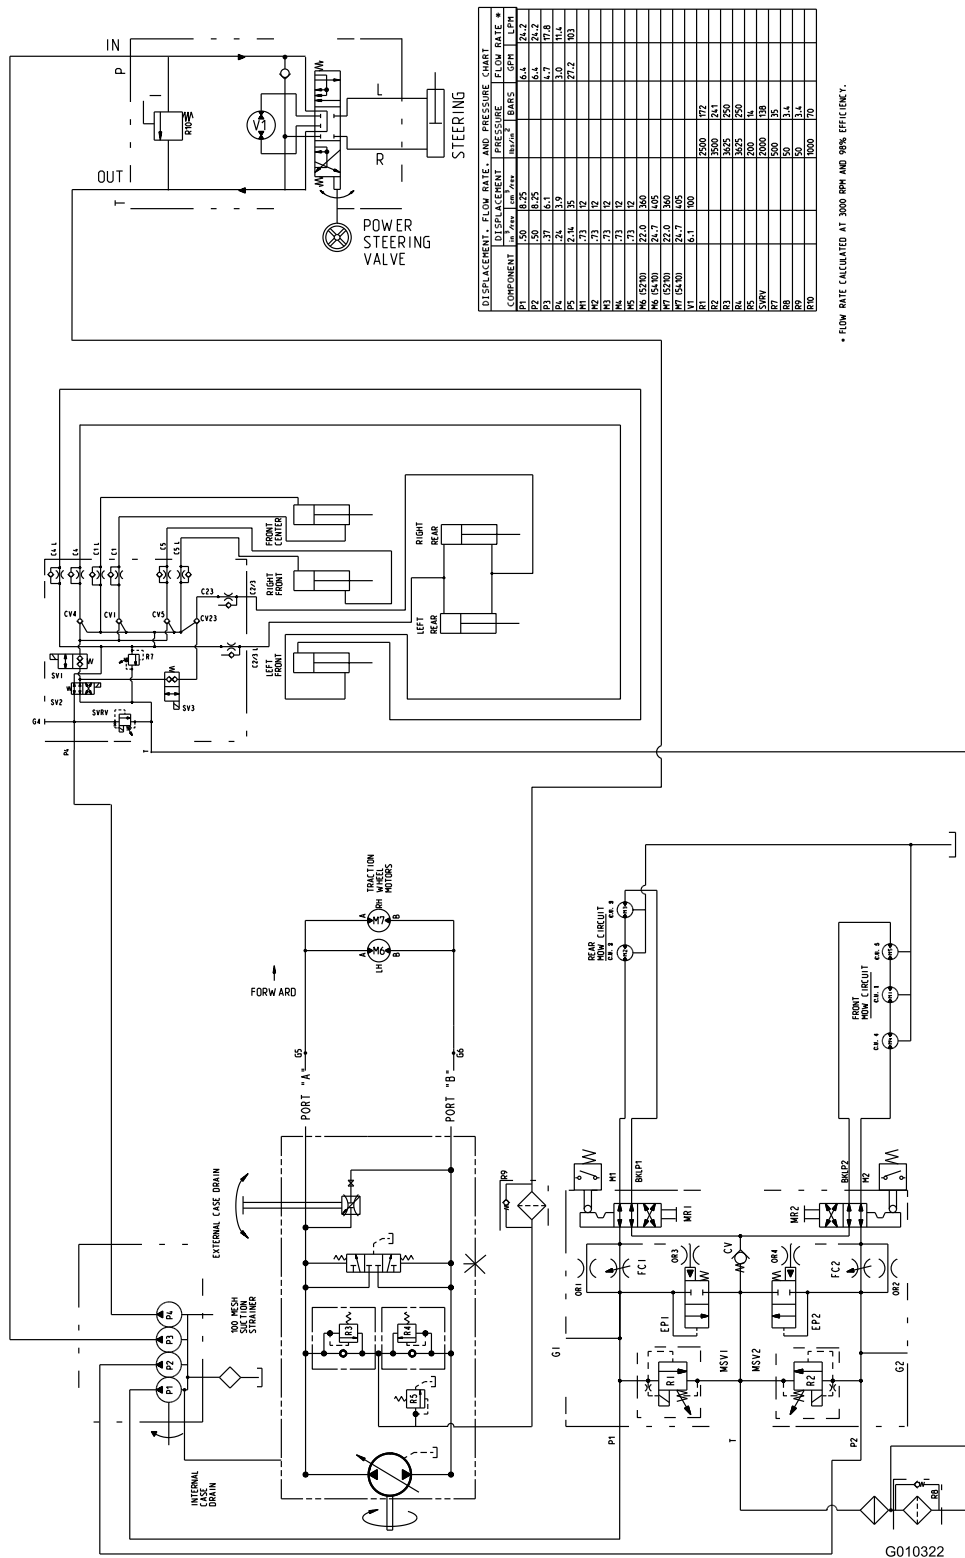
IN
P
R10
V1
L
R
STEERING
OUT
T
POWER STEERING VALVE

DISPLACEMENT, FLOW RATE, AND PRESSURE CHART

| COMPONENT | DISPLACEMENT in³/rev | DISPLACEMENT cm³/rev | PRESSURE lbs/in² | PRESSURE BARS | FLOW RATE * GPM | FLOW RATE * LPM |
|---|---|---|---|---|---|---|
| P1 | .50 | 8.25 | | | 6.4 | 24.2 |
| P2 | .50 | 8.25 | | | 6.4 | 24.2 |
| P3 | .37 | 6.1 | | | 4.7 | 17.8 |
| P4 | .24 | 3.9 | | | 3.0 | 11.4 |
| P5 | 2.14 | 35 | | | 27.2 | 103 |
| M1 | .73 | 12 | | | | |
| M2 | .73 | 12 | | | | |
| M3 | .73 | 12 | | | | |
| M4 | .73 | 12 | | | | |
| M5 | .73 | 12 | | | | |
| M6 (5210) | 22.0 | 360 | | | | |
| M6 (5410) | 24.7 | 405 | | | | |
| M7 (5210) | 22.0 | 360 | | | | |
| M7 (5410) | 24.7 | 405 | | | | |
| V1 | 6.1 | 100 | | | | |
| R1 | | | 2500 | 172 | | |
| R2 | | | 3500 | 241 | | |
| R3 | | | 3625 | 250 | | |
| R4 | | | 3625 | 250 | | |
| R5 | | | 200 | 14 | | |
| SVRV | | | 2000 | 138 | | |
| R7 | | | 500 | 35 | | |
| R8 | | | 50 | 3.4 | | |
| R9 | | | 50 | 3.4 | | |
| R10 | | | 1000 | 70 | | |

* FLOW RATE CACULATED AT 3000 RPM AND 90% EFFICIENCY.

C4 L
C4
C1 L
C1
C5
C5 L
CV4
CV1
CV5
CV23
C23
C2/3
C2/3 L
FRONT CENTER
RIGHT FRONT
RIGHT REAR
LEFT REAR
LEFT FRONT
SV1
R7
W
SV2
SV3
SVRV
G4
P4
T

TRACTION WHEEL MOTORS
A
RH
M7
B
A
LH
M6
B
FORWARD
G5
PORT "A"
PORT "B"
G6
EXTERNAL CASE DRAIN
R3
R4
R5
R9
100 MESH SUCTION STRAINER
P4
P3
P2
P1
INTERNAL CASE DRAIN

REAR MOW CIRCUIT
C.U. 2
C.U. 3
FRONT MOW CIRCUIT
C.U. 4
C.U. 1
C.U. 5
M1
BKLP1
MR1
M2
BKLP2
MR2
OR1
FC1
OR3
CV
OR4
FC2
OR2
EP1
EP2
G1
R1
MSV1
MSV2
R2
G2
P1
T
P2
R8
G010322